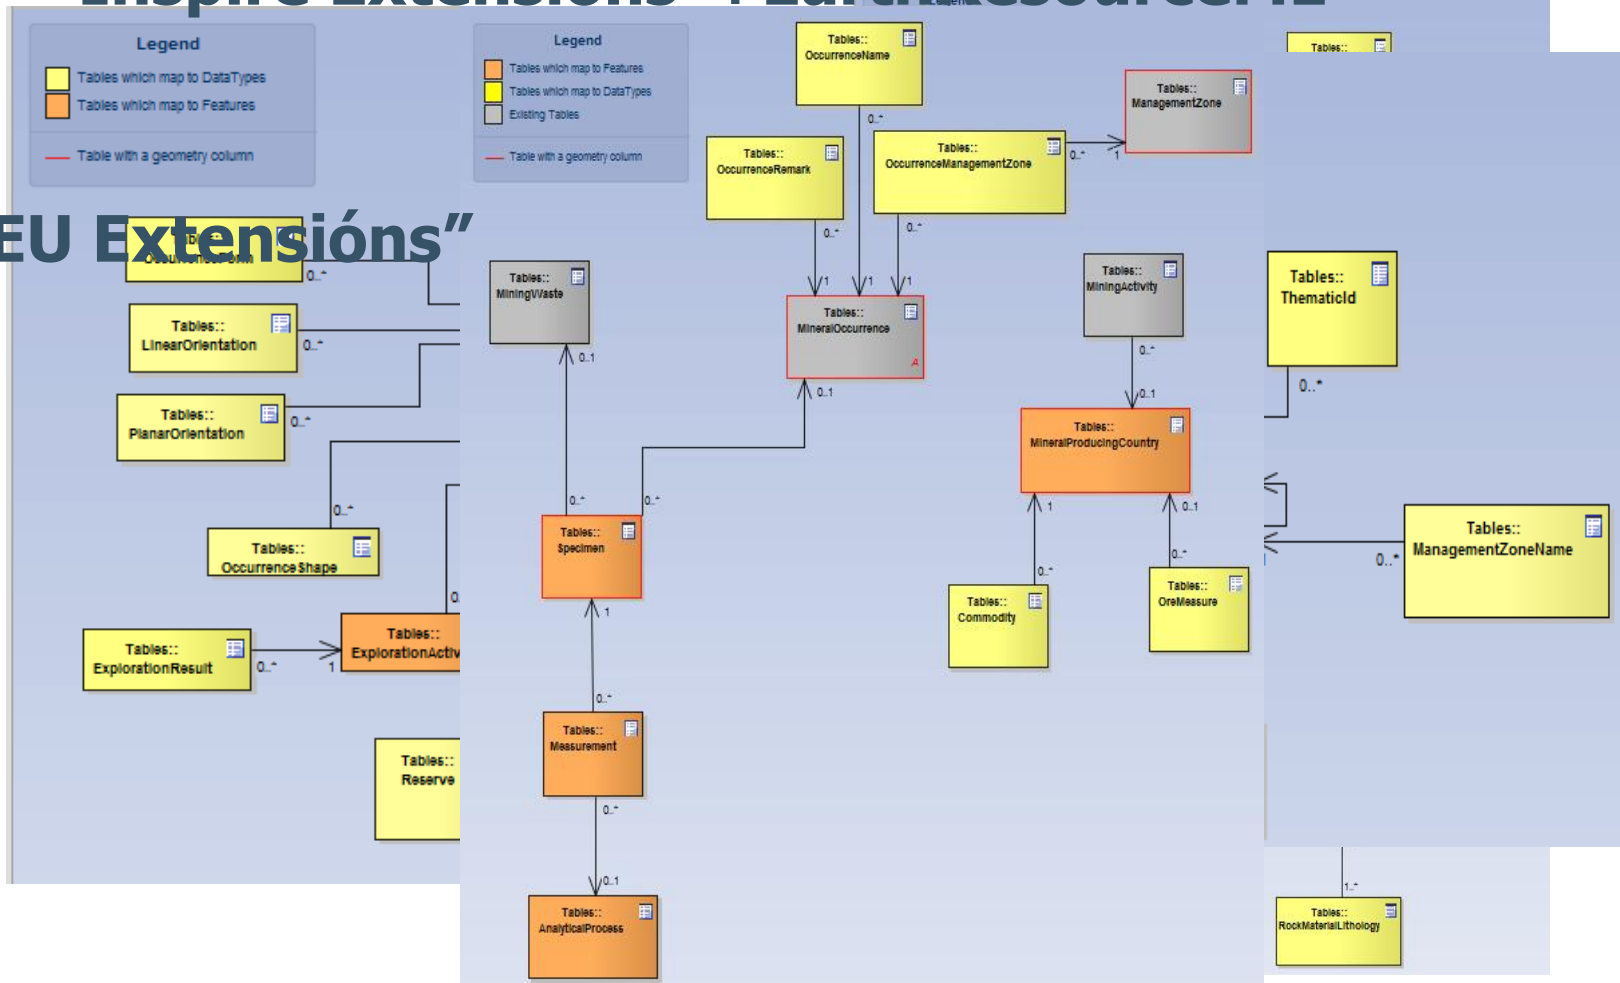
Inspire Extensions + EarthResourceML

Legend
Tables which map to DataTypes
Tables which map to Features
Table with a geometry column

EU Extensións"

Tables::
OccurrenceRemark
0..*

Tables::
LinearOrientation
0..*

Tables::
PlanarOrientation
0..*

Tables::
OccurrenceShape
0..*

Tables::
ExplorationResult
0..*
1

Tables::
ExplorationActiv

Tables::
Reserve

Legend
Tables which map to Features
Tables which map to DataTypes
Existing Tables
Table with a geometry column

Tables::
MiningWaste
0..1
0..*

Tables::
Specimen
1
0..*

Tables::
Measurement
0..*
0..1

Tables::
AnalyticalProcess

Tables::
OccurrenceName
0..*

Tables::
OccurrenceRemark
0..*

Tables::
OccurrenceManagementZone
0..*
0..*
1

Tables::
ManagementZone

1
1
1

Tables::
MineralOccurrence
0..1
0..*

Tables::
MiningActivity
0..*
0..1

Tables::
MineralProducingCountry
1
0..1
0..*
0..*

Tables::
Commodity

Tables::
OreMeasure

Tables::

Tables::
ThematicId
0..*

Tables::
ManagementZoneName
0..*

1..*

Tables::
RockMaterialLithology